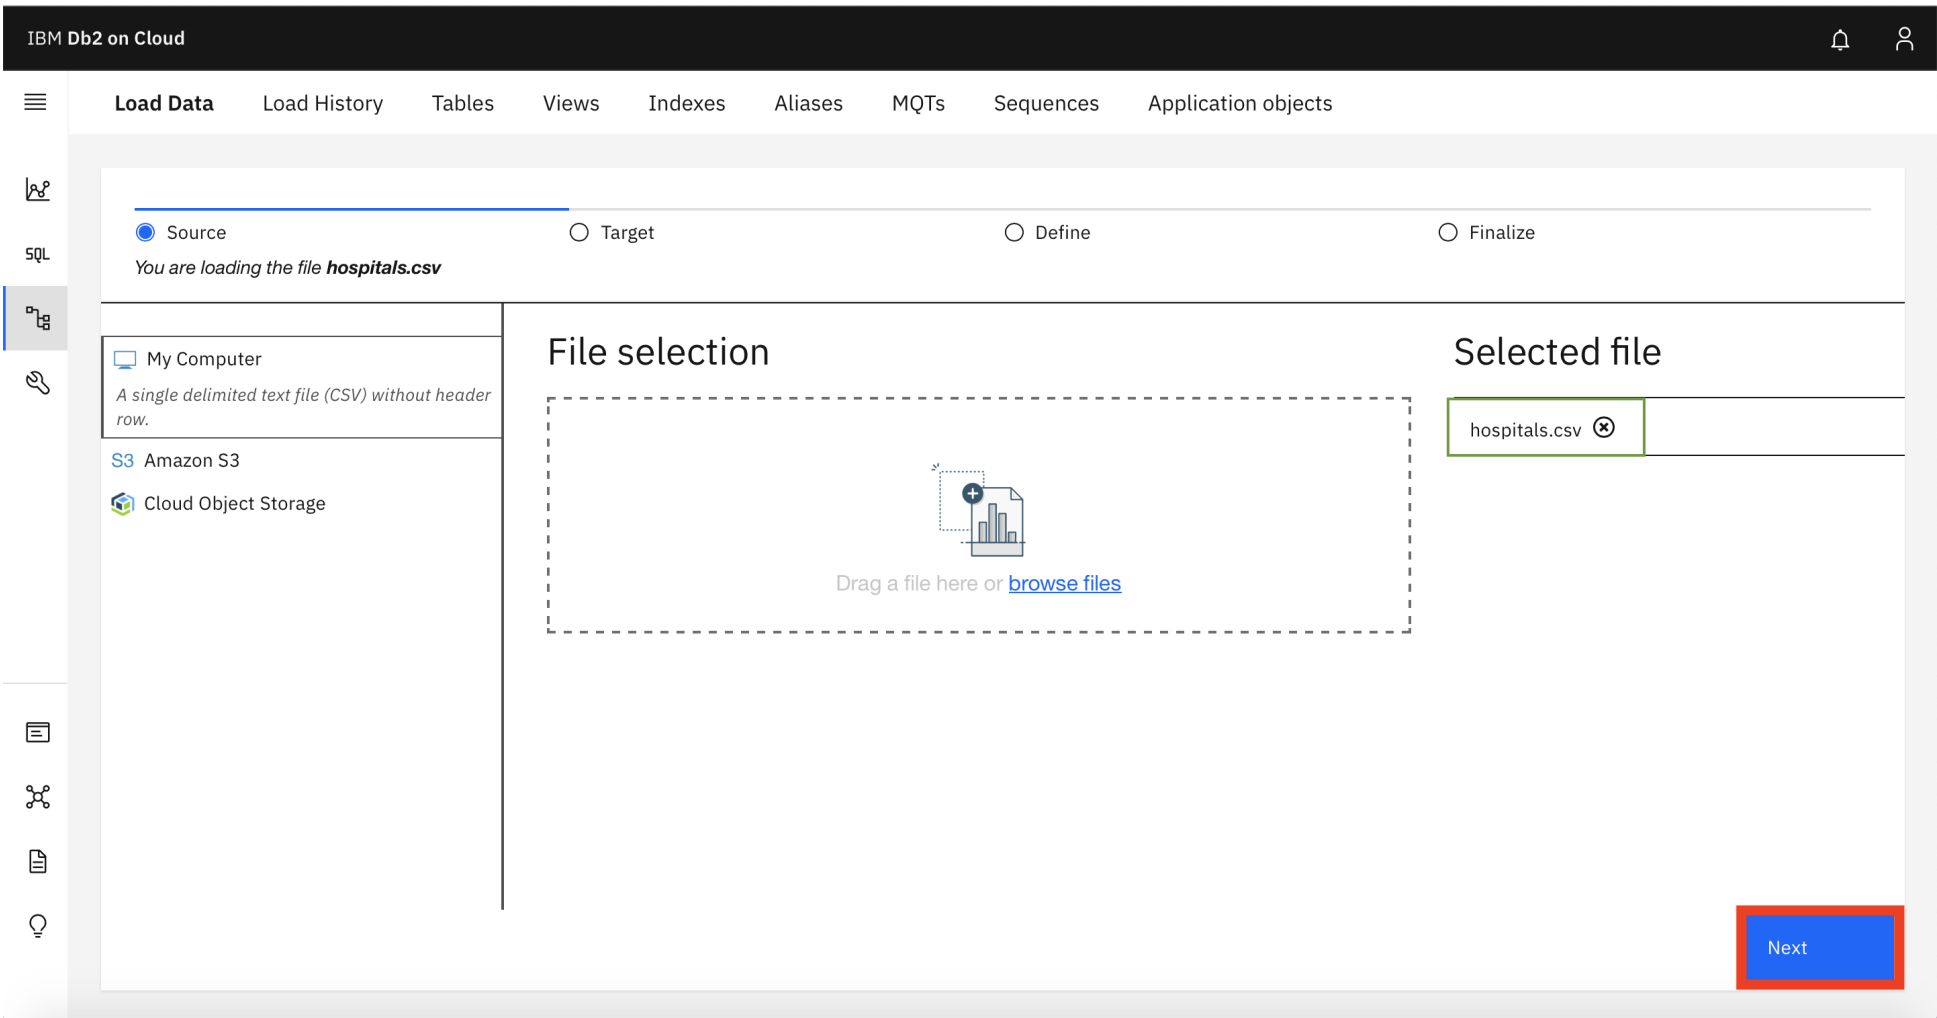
IBM Db2 on Cloud

Load Data Load History Tables Views Indexes Aliases MQTs Sequences Application objects

SQL

Source Target Define Finalize

You are loading the file hospitals.csv

My Computer

A single delimited text file (CSV) without header row.

S3 Amazon S3

Cloud Object Storage

File selection

Drag a file here or browse files

Selected file

hospitals.csv

Next